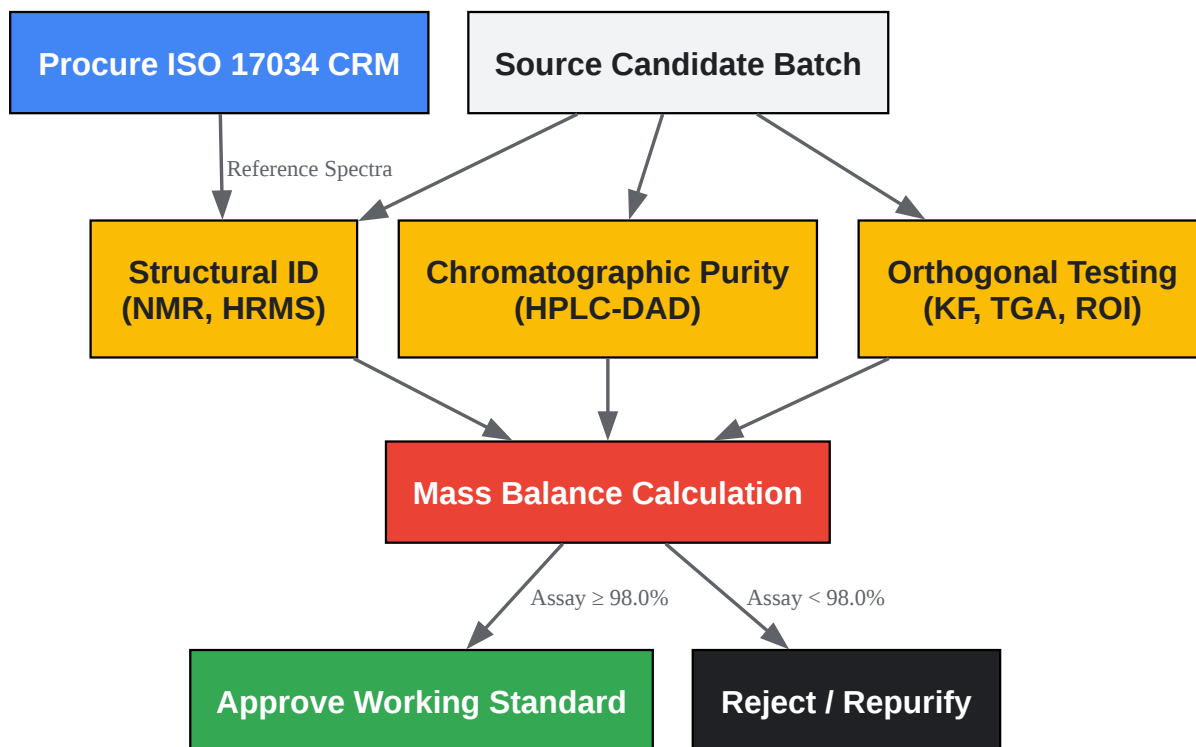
Procure ISO 17034 CRM

Source Candidate Batch

Reference Spectra

Structural ID (NMR, HRMS)

Chromatographic Purity (HPLC-DAD)

Orthogonal Testing (KF, TGA, ROI)

Mass Balance Calculation

Assay $\geq$ 98.0%

Assay < 98.0%

Approve Working Standard

Reject / Repurify